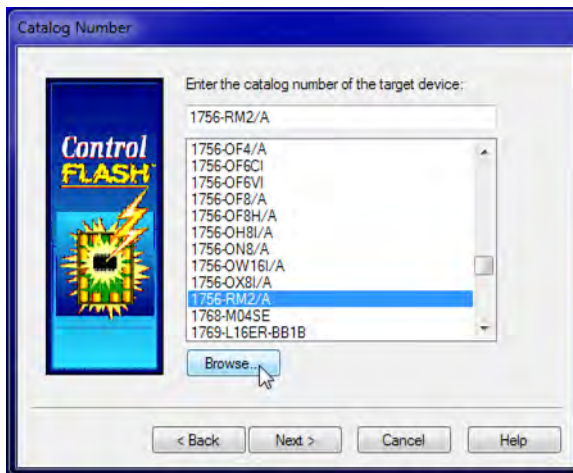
Catalog Number

Control FLASH

Enter the catalog number of the target device:

1756-RM2/A

1756-OF4/A
1756-OF6CI
1756-OF6VI
1756-OF8/A
1756-OF8H/A
1756-OH8I/A
1756-ON8/A
1756-OW16I/A
1756-OX8I/A
1756-RM2/A
1768-M04SE
1769-L16ER-BB1B

Browse...

< Back
Next >
Cancel
Help